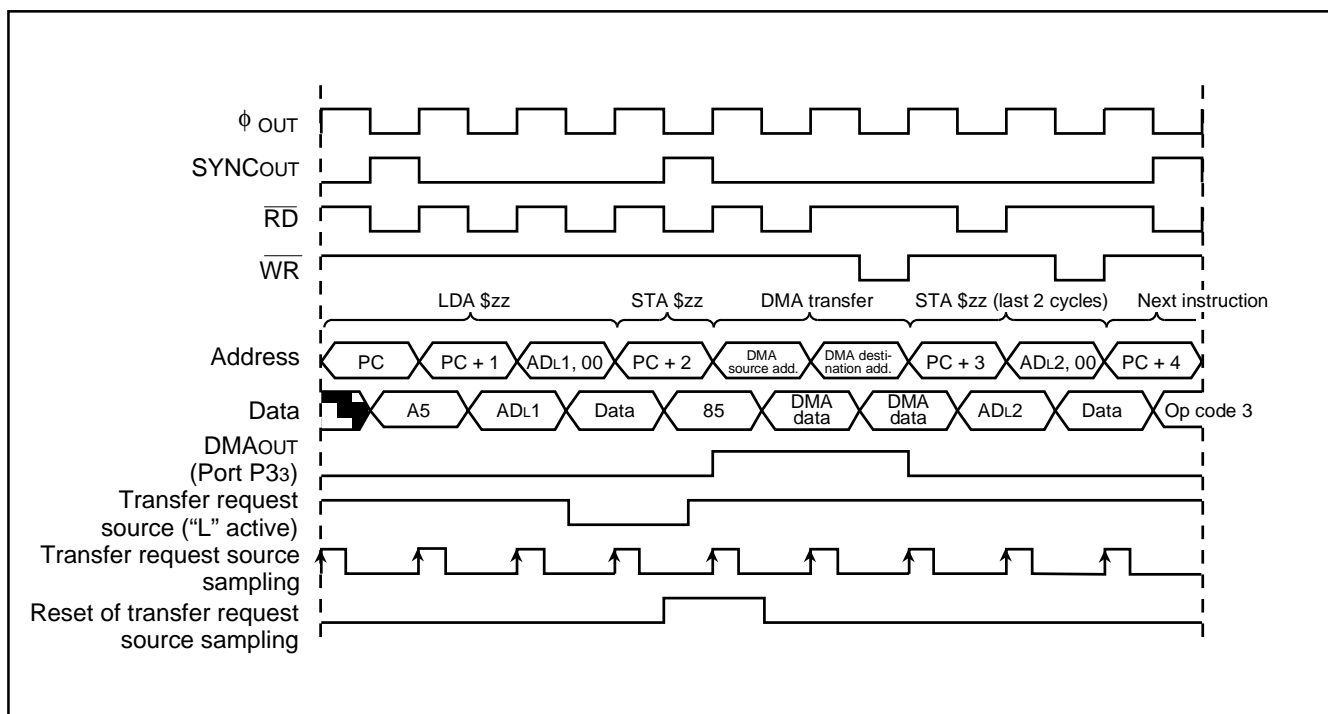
$\phi$ OUT
SYNCOUT
$\overline{RD}$
$\overline{WR}$
LDA \$zz
STA \$zz
DMA transfer
STA \$zz (last 2 cycles)
Next instruction
Address
PC
PC + 1
ADL1, 00
PC + 2
DMA source add.
DMA destination add.
PC + 3
ADL2, 00
PC + 4
Data
A5
ADL1
Data
85
DMA data
DMA data
ADL2
Data
Op code 3
DMAOUT (Port P33)
Transfer request source ("L" active)
Transfer request source sampling
Reset of transfer request source sampling